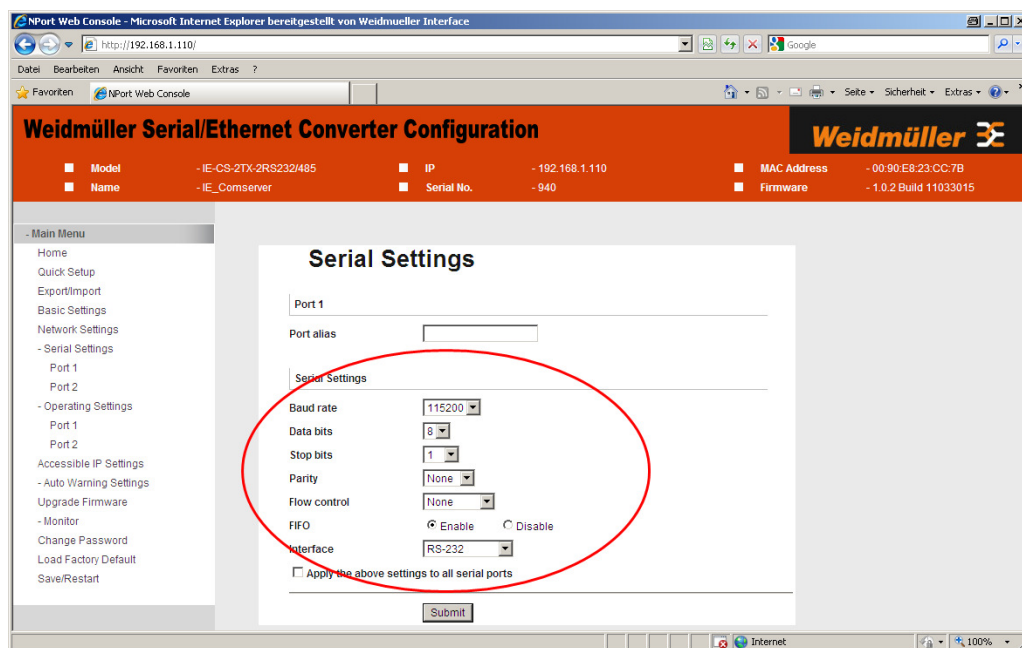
NPort Web Console - Microsoft Internet Explorer bereitgestellt von Weidmueller Interface

http://192.168.1.110/

Google

Datei Bearbeiten Ansicht Favoriten Extras ?

Favoriten NPort Web Console

Seite Sicherheit Extras

Weidmüller Serial/Ethernet Converter Configuration

Weidmüller

| Model | - IE-CS-2TX-2RS232/485 | IP | - 192.168.1.110 | MAC Address | - 00:90:E8:23:CC:7B |
|---|---|---|---|---|---|
| Name | - IE_Comserver | Serial No. | - 940 | Firmware | - 1.0.2 Build 11033015 |

- Main Menu
Home
Quick Setup
Export/Import
Basic Settings
Network Settings
- Serial Settings
Port 1
Port 2
- Operating Settings
Port 1
Port 2
Accessible IP Settings
- Auto Warning Settings
Upgrade Firmware
- Monitor
Change Password
Load Factory Default
Save/Restart

Serial Settings

Port 1

Port alias

Serial Settings

Baud rate 115200
Data bits 8
Stop bits 1
Parity None
Flow control None
FIFO Enable Disable
Interface RS-232
Apply the above settings to all serial ports

Submit

Internet 100%